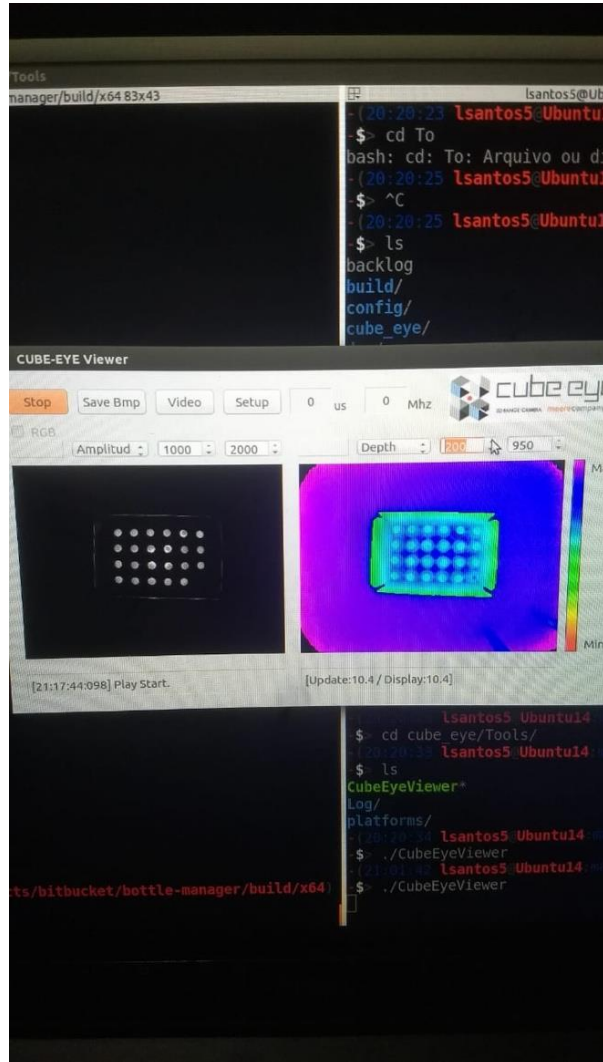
Tools
manager/build/x64 83x43
lsantos5@Ub
-(20:20:23 lsantos5@Ubuntu
-$> cd To
bash: cd: To: Arquivo ou di
-(20:20:25 lsantos5@Ubuntu
-$> ^C
-(20:20:25 lsantos5@Ubuntu
-$> ls
backlog
build/
config/
cube_eye/

CUBE-EYE Viewer
Stop
Save Bmp
Video
Setup
0
us
0
Mhz
cube ey
RGB
Amplitud
1000
2000
Depth
200
950
M
Min
[21:17:44:098] Play Start.
[Update:10.4 / Display:10.4]

lsantos5 Ubuntu14
-$> cd cube_eye/Tools/
-(20:20:33 lsantos5 Ubuntu14
-$> ls
CubeEyeViewer*
Log/
platforms/
-(20:20:34 lsantos5 Ubuntu14
-$> ./CubeEyeViewer
-(21:01:42 lsantos5 Ubuntu14
-$> ./CubeEyeViewer
ts/bitbucket/bottle-manager/build/x64)